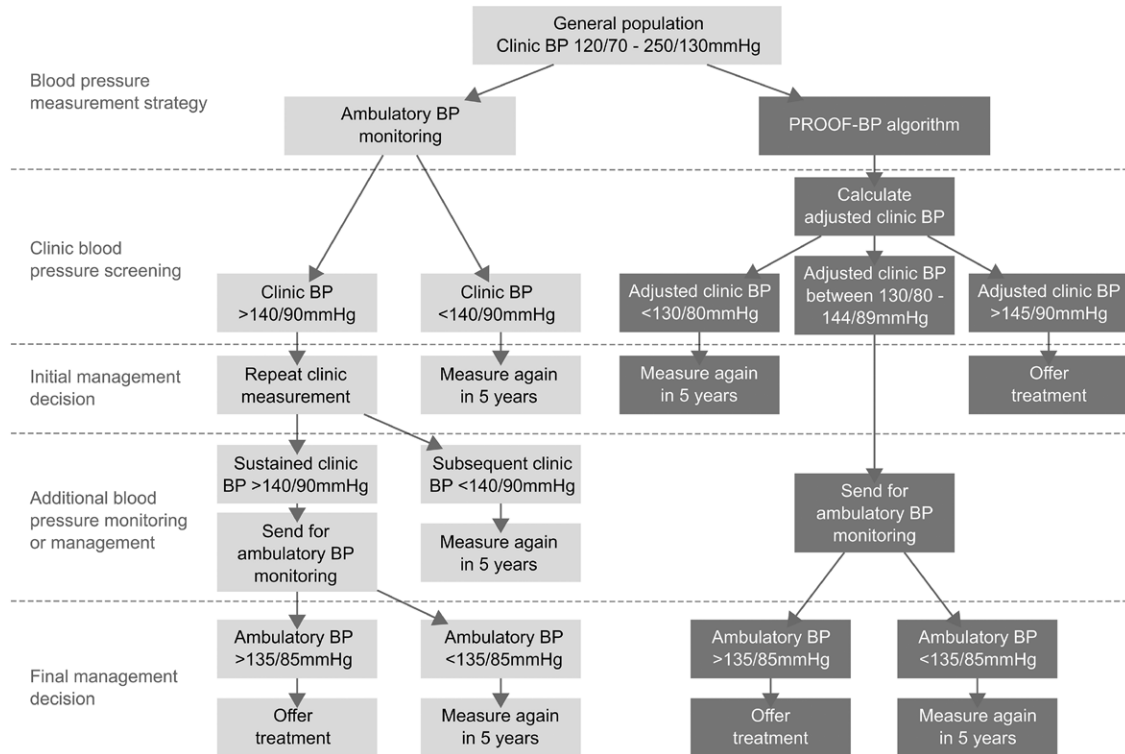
General population
Clinic BP 120/70 - 250/130mmHg

Blood pressure measurement strategy

Ambulatory BP monitoring

PROOF-BP algorithm

Clinic blood pressure screening

Calculate adjusted clinic BP

Clinic BP >140/90mmHg

Clinic BP <140/90mmHg

Adjusted clinic BP <130/80mmHg

Adjusted clinic BP between 130/80 - 144/89mmHg

Adjusted clinic BP >145/90mmHg

Initial management decision

Repeat clinic measurement

Measure again in 5 years

Measure again in 5 years

Offer treatment

Additional blood pressure monitoring or management

Sustained clinic BP >140/90mmHg

Subsequent clinic BP <140/90mmHg

Send for ambulatory BP monitoring

Measure again in 5 years

Send for ambulatory BP monitoring

Final management decision

Ambulatory BP >135/85mmHg

Ambulatory BP <135/85mmHg

Ambulatory BP >135/85mmHg

Ambulatory BP <135/85mmHg

Offer treatment

Measure again in 5 years

Offer treatment

Measure again in 5 years